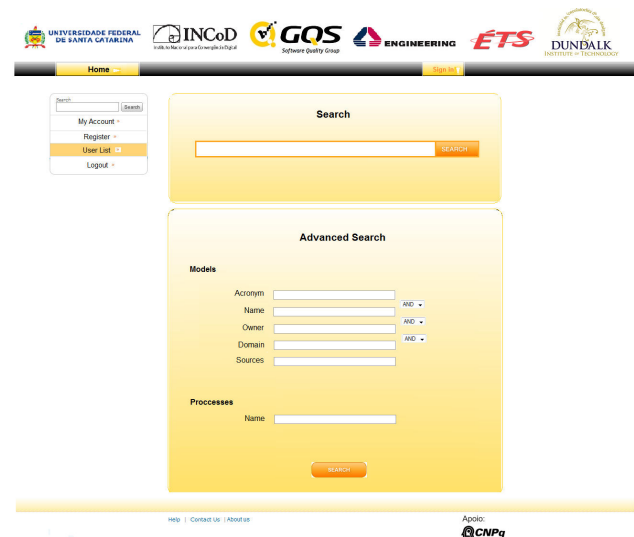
UNIVERSIDADE FEDERAL DE SANTA CATARINA

INCoD Instituto Nacional para Convergência Digital

GQS Software Quality Group

ENGINEERING

ÉTS

DUNDALK INSTITUTE OF TECHNOLOGY

Home

Sign In

Search
Search

My Account

Register

User List

Logout

Search

SEARCH

Advanced Search

Models

Acronym

Name

Owner

Domain

Sources

AND

AND

AND

Proccesses

Name

SEARCH

Help | Contact Us | About us

Apoio:

CNPq